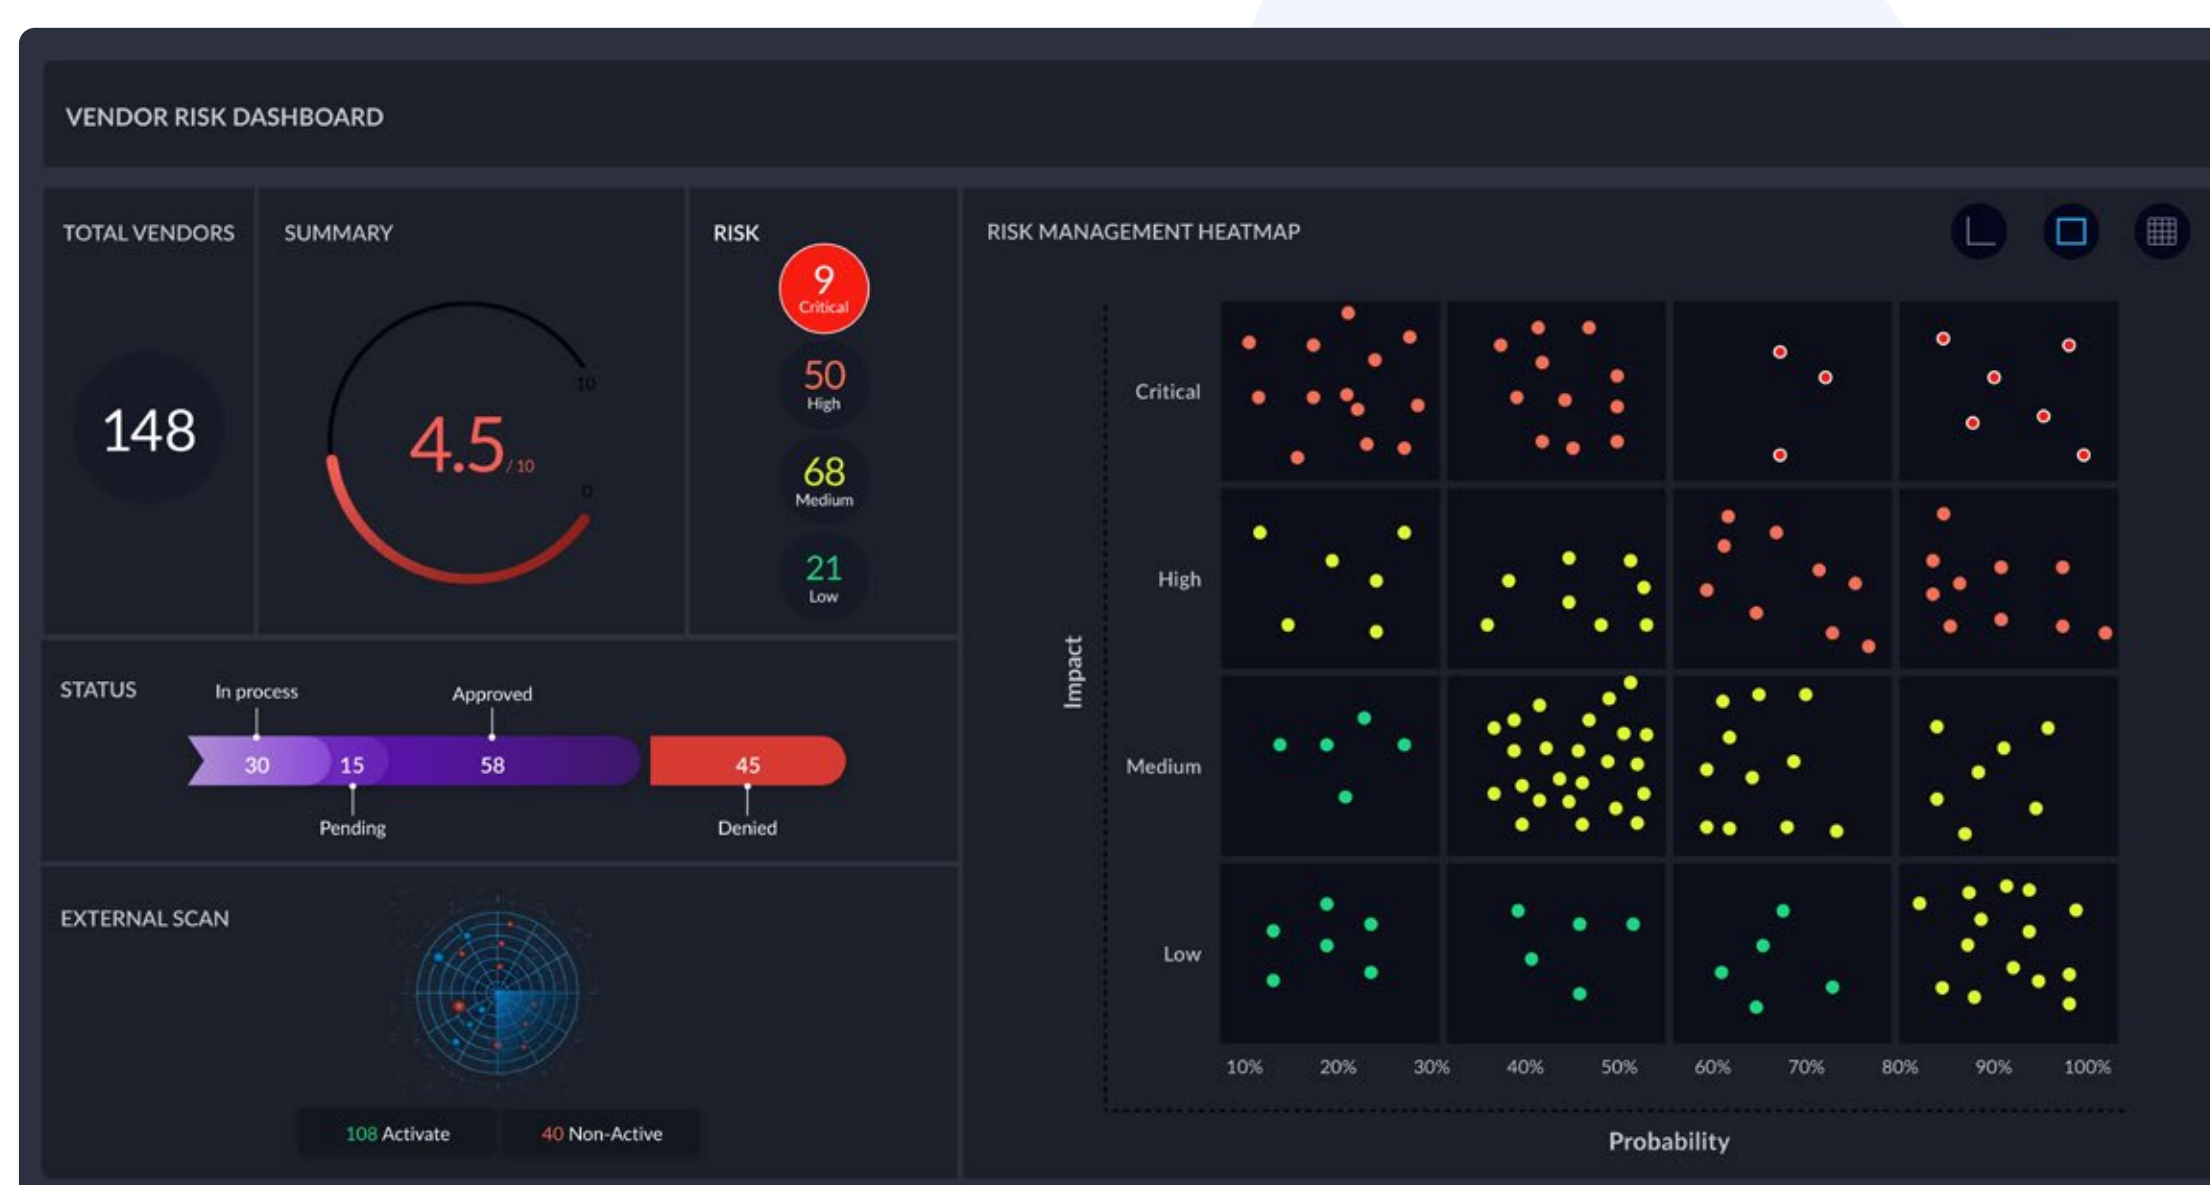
VENDOR RISK DASHBOARD

TOTAL VENDORS

148

SUMMARY

10

4.5/10

0

RISK

9 Critical

50 High

68 Medium

21 Low

RISK MANAGEMENT HEATMAP

Critical

High

Medium

Low

Impact

10% 20% 30% 40% 50% 60% 70% 80% 90% 100%

Probability

STATUS

In process

Approved

30 15 58 45

Pending

Denied

EXTERNAL SCAN

108 Activate

40 Non-Active